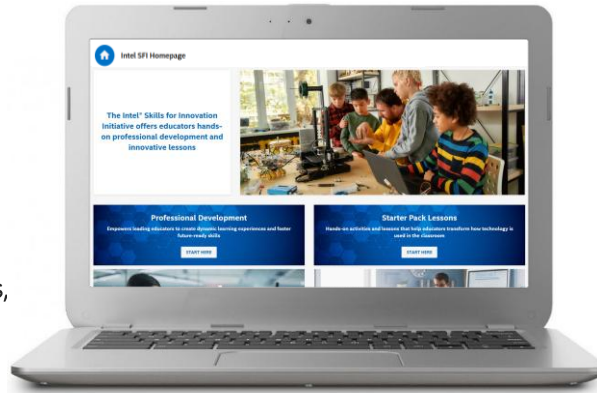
Intel SFI Homepage

The Intel® Skills for Innovation Initiative offers educators hands-on professional development and innovative lessons

Professional Development
Empower leading educators to create dynamic learning experiences and foster future-ready skills
START HERE

Starter Pack Lessons
Hands-on activities and lessons that help educators transform how technology is used in the classroom
START HERE

5,